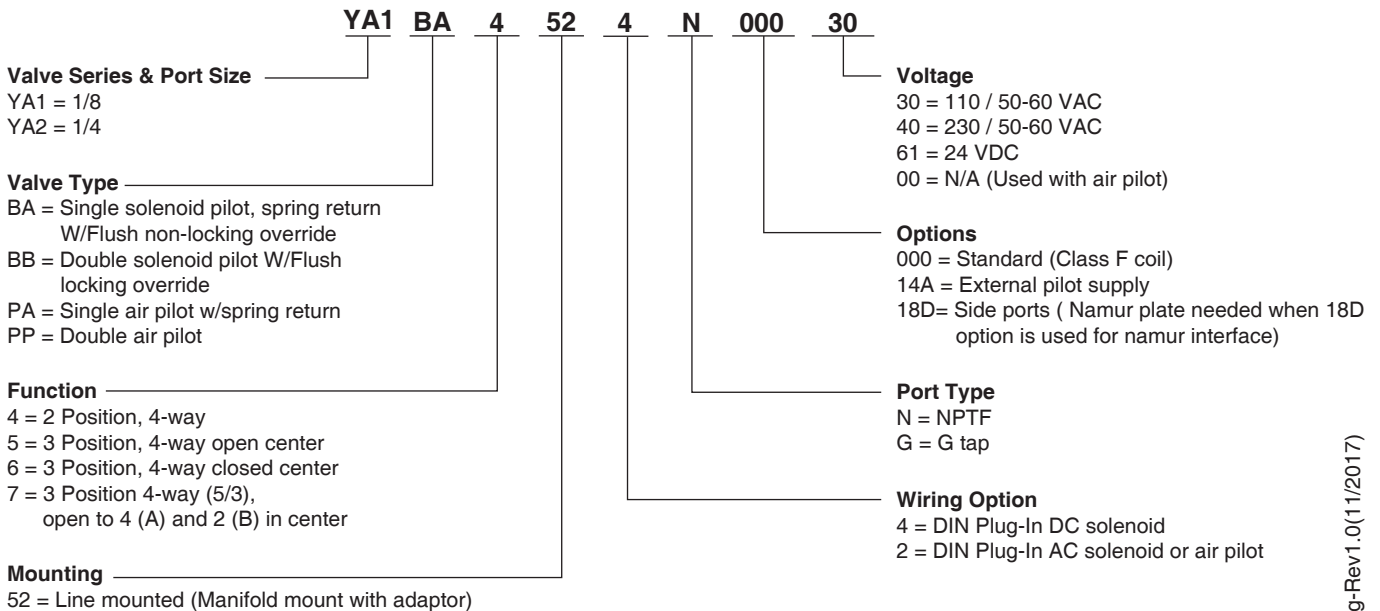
YA1 BA 4 52 4 N 000 30

Valve Series & Port Size
YA1 = 1/8
YA2 = 1/4

Valve Type
BA = Single solenoid pilot, spring return W/Flush non-locking override
BB = Double solenoid pilot W/Flush locking override
PA = Single air pilot w/spring return
PP = Double air pilot

Function
4 = 2 Position, 4-way
5 = 3 Position, 4-way open center
6 = 3 Position, 4-way closed center
7 = 3 Position 4-way (5/3), open to 4 (A) and 2 (B) in center

Mounting
52 = Line mounted (Manifold mount with adaptor)

Voltage
30 = 110 / 50-60 VAC
40 = 230 / 50-60 VAC
61 = 24 VDC
00 = N/A (Used with air pilot)

Options
000 = Standard (Class F coil)
14A = External pilot supply
18D= Side ports ( Namur plate needed when 18D option is used for namur interface)

Port Type
N = NPTF
G = G tap

Wiring Option
4 = DIN Plug-In DC solenoid
2 = DIN Plug-In AC solenoid or air pilot

g-Rev1.0(11/2017)